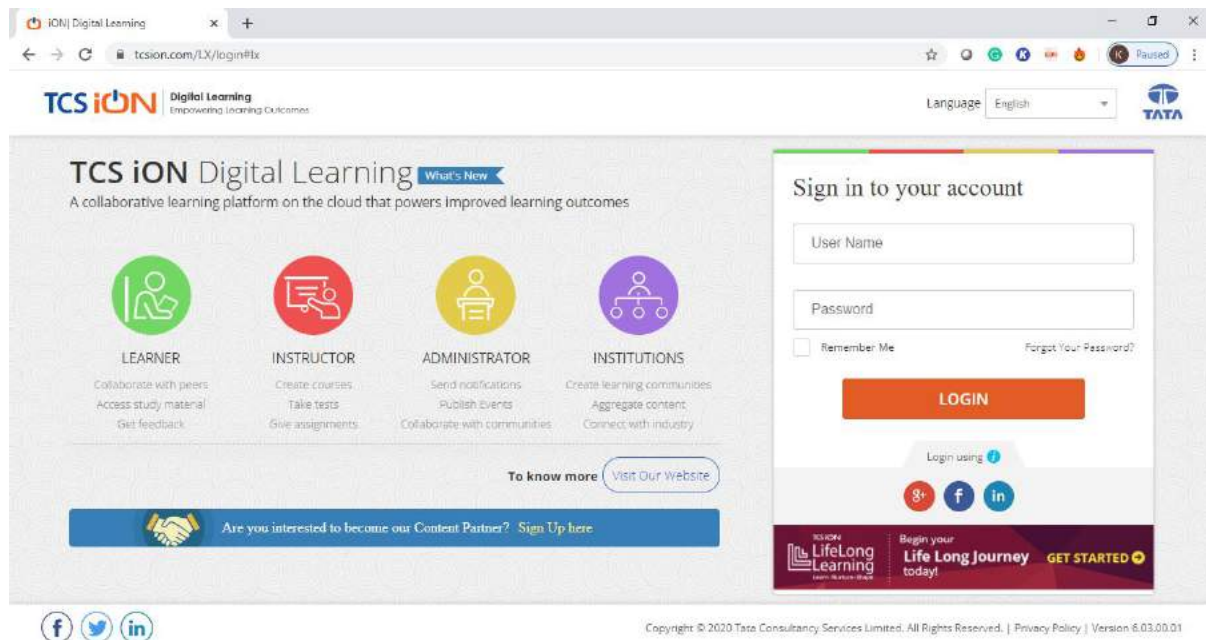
iON| Digital Learning × +

tcsion.com/LX/login#lx

Paused

TCS iON Digital Learning
Empowering Learning Outcomes

Language English

TATA

TCS iON Digital Learning What's New
A collaborative learning platform on the cloud that powers improved learning outcomes

LEARNER
Collaborate with peers
Access study material
Get feedback

INSTRUCTOR
Create courses
Take tests
Give assignments

ADMINISTRATOR
Send notifications
Publish Events
Collaborate with communities

INSTITUTIONS
Create learning communities
Aggregate content
Connect with industry

To know more Visit Our Website

Are you interested to become our Content Partner? Sign Up here

Sign in to your account

User Name

Password

Remember Me

Forgot Your Password?

LOGIN

Login using

TCS iON LifeLong Learning
Begin your Life Long Journey today!
GET STARTED

Copyright © 2020 Tata Consultancy Services Limited. All Rights Reserved. | Privacy Policy | Version 6.03.00.01